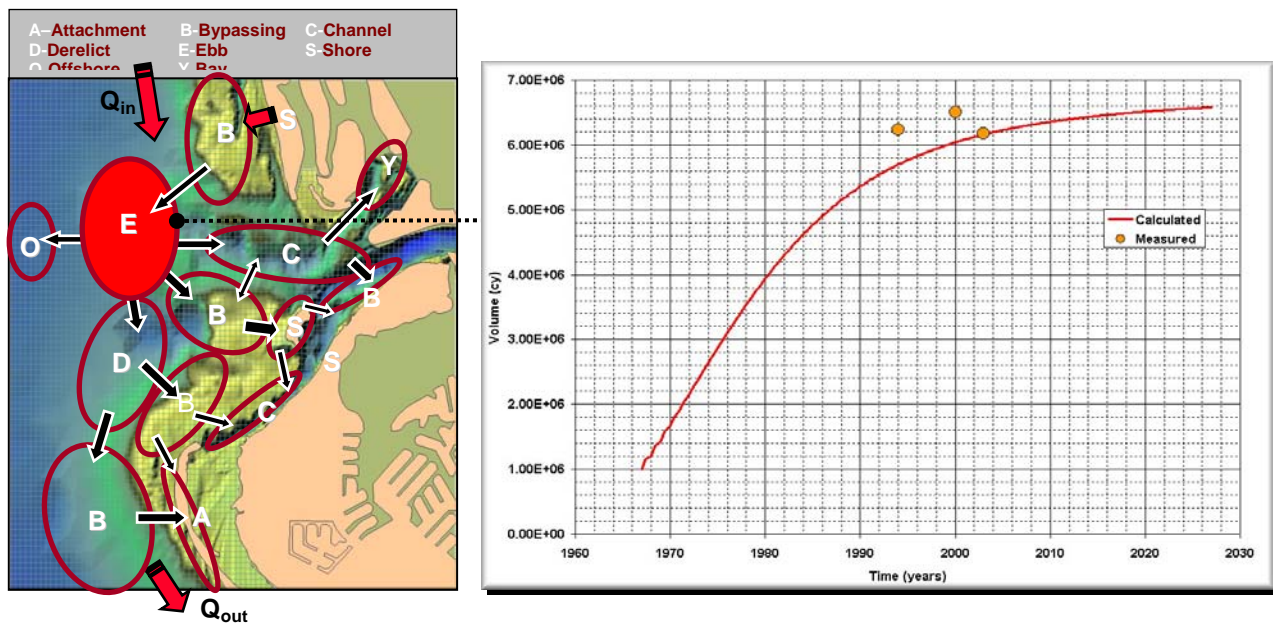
A–Attachment B-Bypassing C-Channel
D-Derelict E-Ebb S-Shore
O-Offshore Y-Bay

$Q_{in}$
B
S
Y
E
O
C
B
B
S
D
S
B
C
B
A
$Q_{out}$

7.00E+06
6.00E+06
5.00E+06
4.00E+06
3.00E+06
2.00E+06
1.00E+06
0.00E+00

Volume (cy)

1960 1970 1980 1990 2000 2010 2020 2030

Time (years)

Calculated
Measured